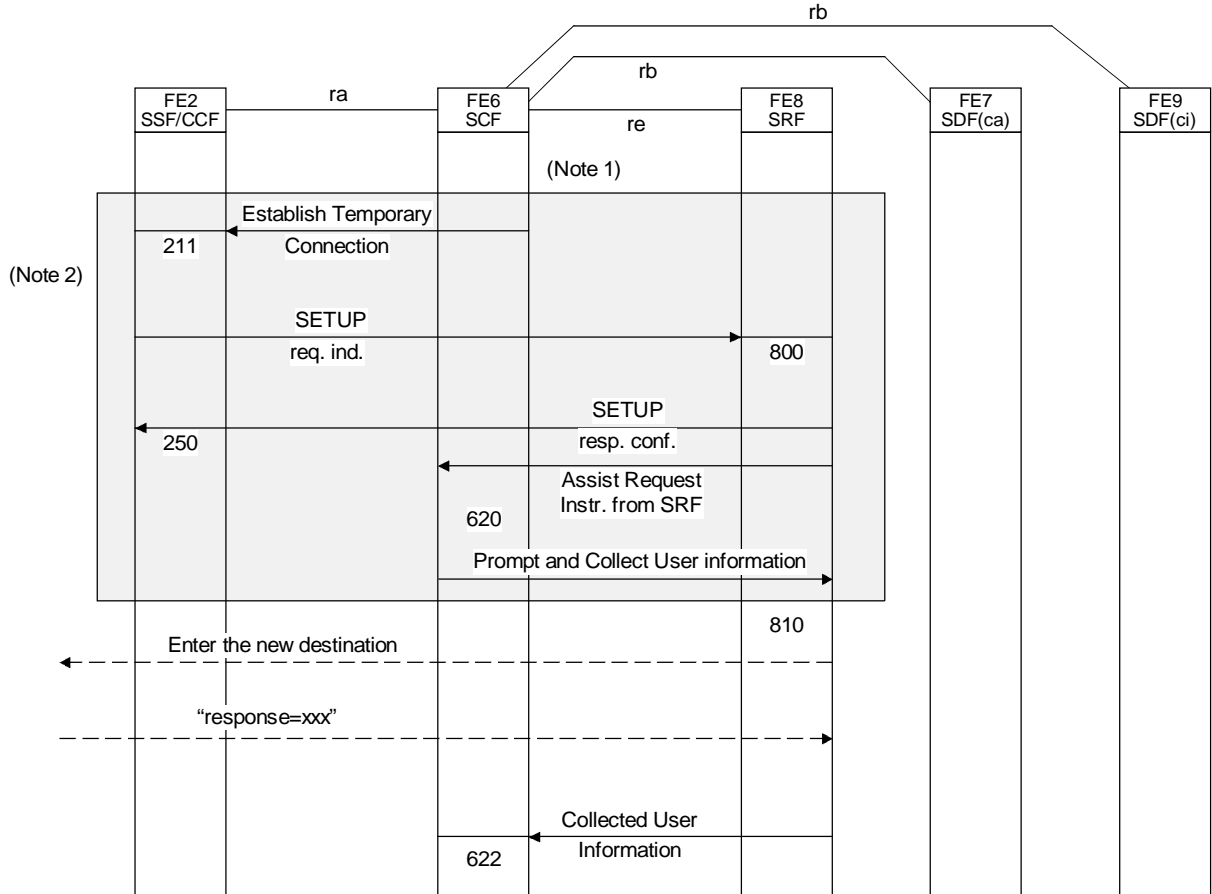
rb

rb

ra

FE2
SSF/CCF

FE6
SCF

re

FE8
SRF

FE7
SDF(ca)

FE9
SDF(ci)

(Note 1)

Establish Temporary Connection

211

(Note 2)

SETUP
req. ind.

800

SETUP
resp. conf.

250

Assist Request Instr. from SRF

620

Prompt and Collect User information

810

Enter the new destination

"response=xxx"

Collected User Information

622